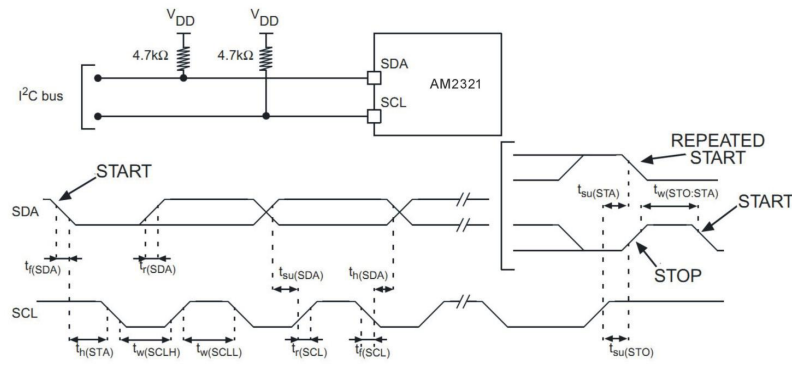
$V_{DD}$
$V_{DD}$
4.7kΩ
4.7kΩ
$I^2C$ bus
SDA
SCL
AM2321

START
SDA
$t_{f(SDA)}$
$t_{r(SDA)}$
$t_{su(SDA)}$
$t_{h(SDA)}$
SCL
$t_{h(STA)}$
$t_{w(SCLH)}$
$t_{w(SCLL)}$
$t_{r(SCL)}$
$t_{f(SCL)}$

REPEATED START
$t_{su(STA)}$
$t_{w(STO:STA)}$
START
STOP
$t_{su(STO)}$